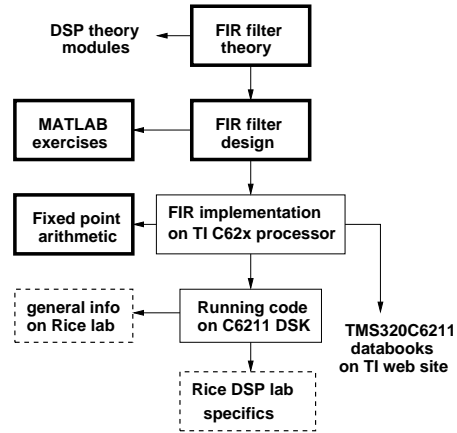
DSP theory modules

FIR filter theory

MATLAB exercises

FIR filter design

Fixed point arithmetic

FIR implementation on TI C62x processor

general info on Rice lab

Running code on C6211 DSK

TMS320C6211 databooks on TI web site

Rice DSP lab specifics